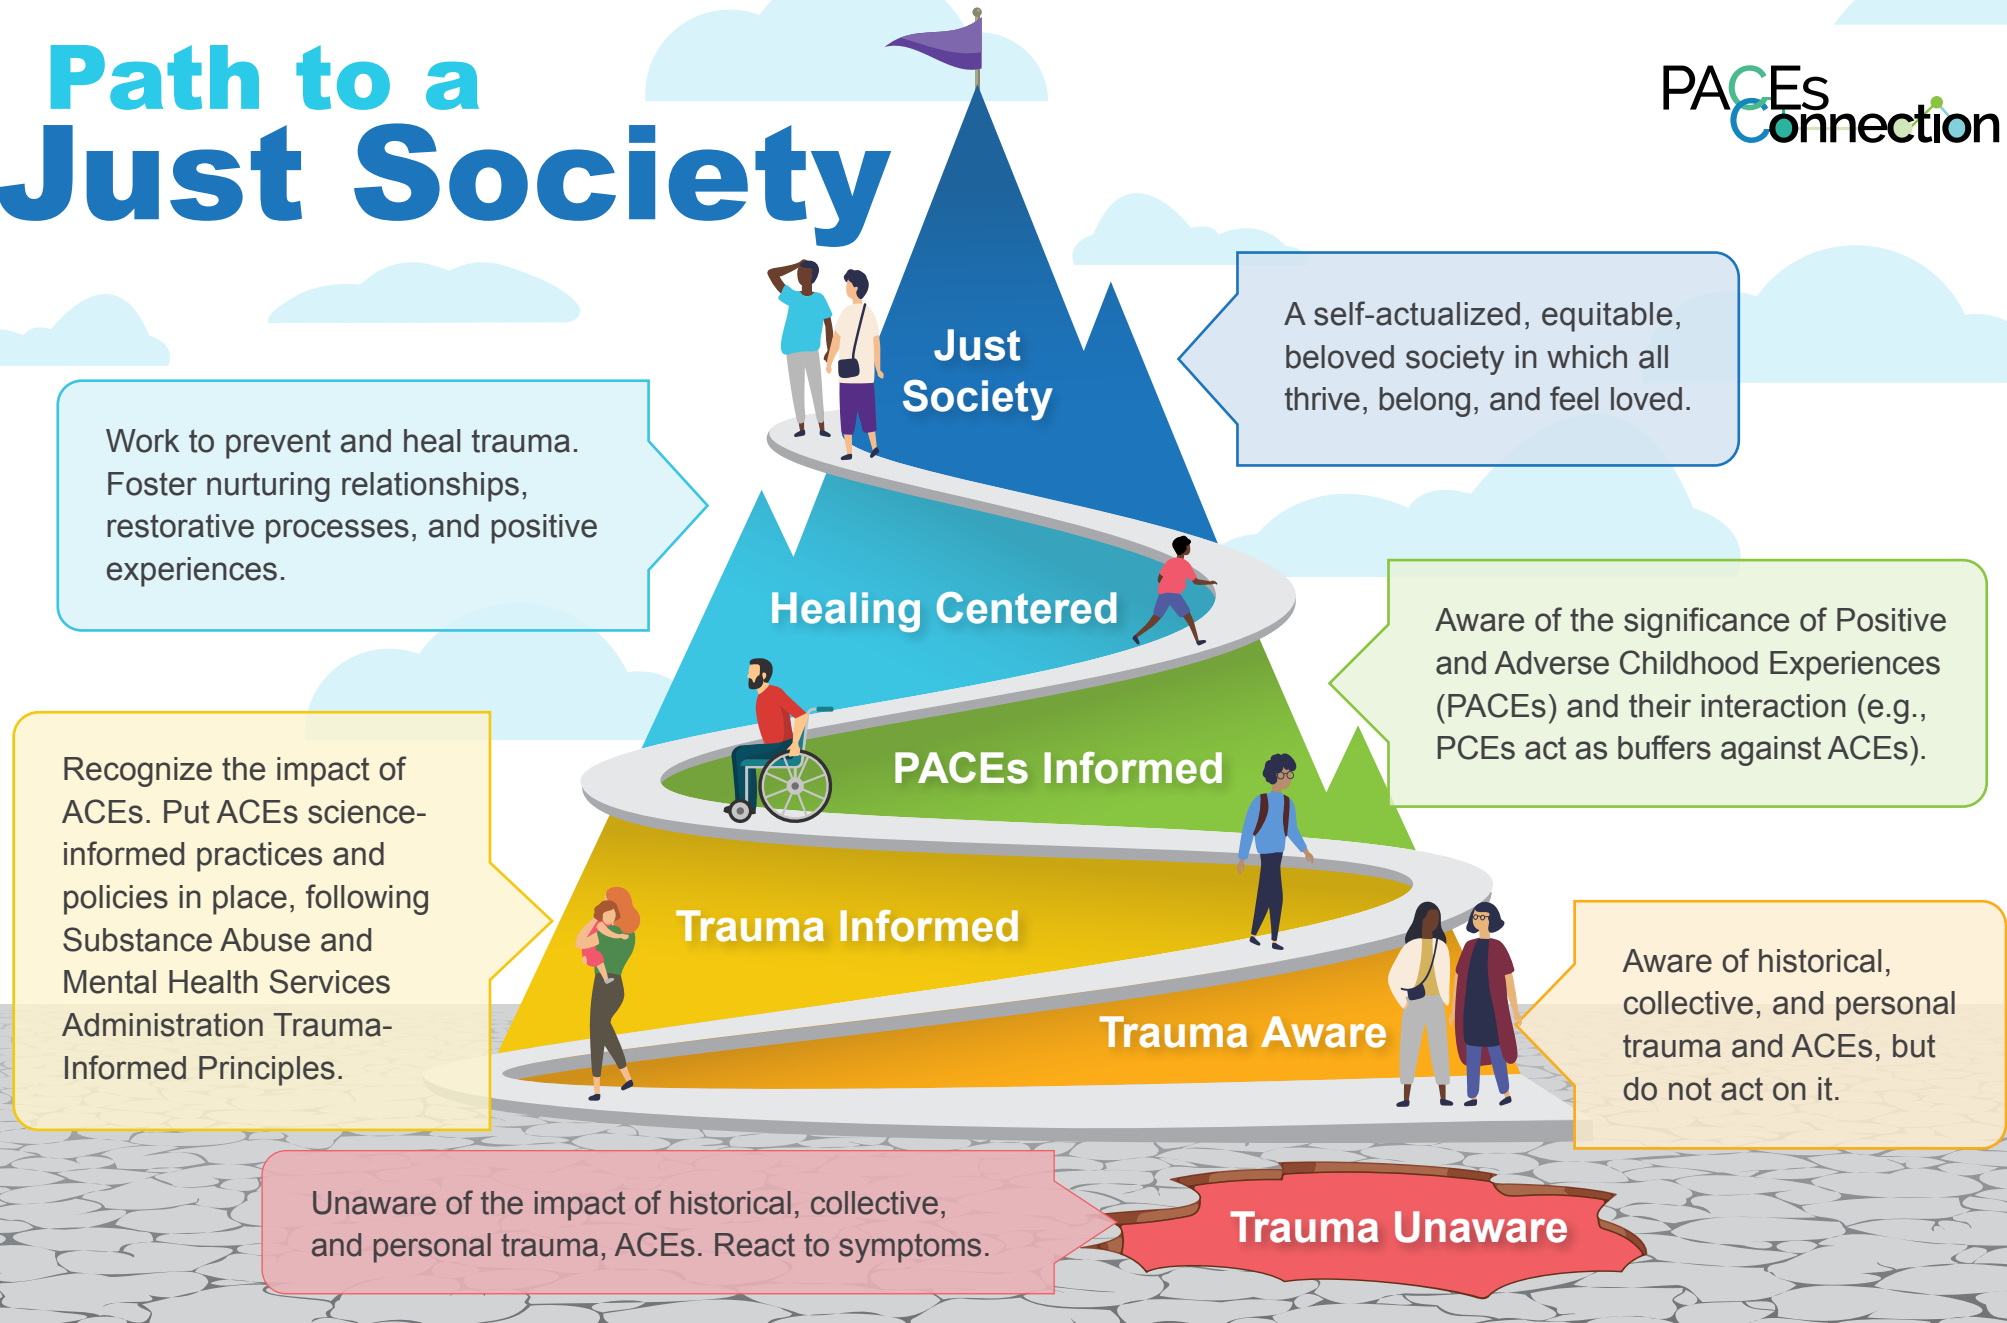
Path to a
Just Society

PACEs Connection

Just Society

A self-actualized, equitable, beloved society in which all thrive, belong, and feel loved.

Work to prevent and heal trauma. Foster nurturing relationships, restorative processes, and positive experiences.

Healing Centered

Aware of the significance of Positive and Adverse Childhood Experiences (PACEs) and their interaction (e.g., PCEs act as buffers against ACEs).

PACEs Informed

Recognize the impact of ACEs. Put ACEs science-informed practices and policies in place, following Substance Abuse and Mental Health Services Administration Trauma-Informed Principles.

Trauma Informed

Trauma Aware

Aware of historical, collective, and personal trauma and ACEs, but do not act on it.

Unaware of the impact of historical, collective, and personal trauma, ACEs. React to symptoms.

Trauma Unaware